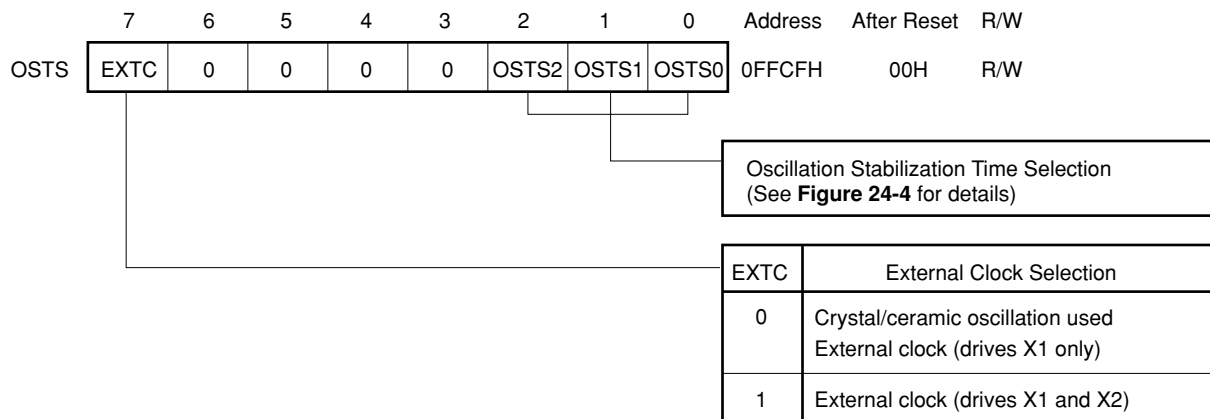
| | 7 | 6 | 5 | 4 | 3 | 2 | 1 | 0 | Address | After Reset | R/W |
|---|---|---|---|---|---|---|---|---|---|---|---|
| OSTS | EXTC | 0 | 0 | 0 | 0 | OSTS2 | OSTS1 | OSTS0 | 0FFCFH | 00H | R/W |

Oscillation Stabilization Time Selection
(See **Figure 24-4** for details)

| EXTC | External Clock Selection |
|---|---|
| 0 | Crystal/ceramic oscillation used<br>External clock (drives X1 only) |
| 1 | External clock (drives X1 and X2) |